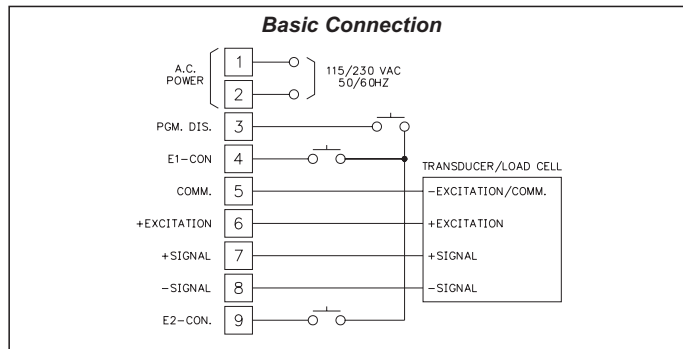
Basic Connection

A.C. POWER

1

2

115/230 VAC 50/60HZ

PGM. DIS.

3

E1-CON

4

TRANSDUCER/LOAD CELL

COMM.

5

-EXCITATION/COMM.

+EXCITATION

6

+EXCITATION

+SIGNAL

7

+SIGNAL

-SIGNAL

8

-SIGNAL

E2-CON.

9